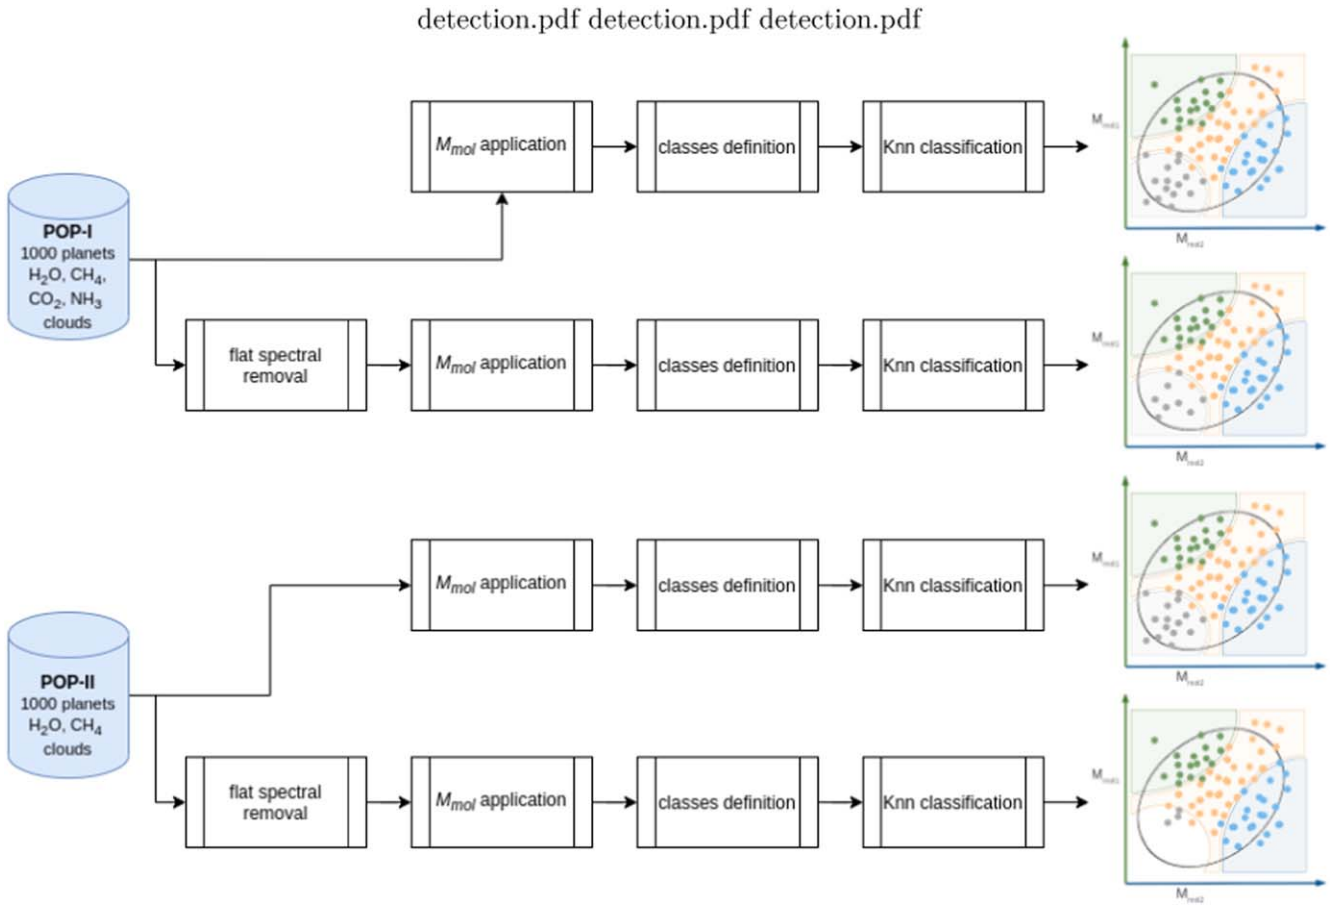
detection.pdf detection.pdf detection.pdf

POP-I
1000 planets
$H_2O$, $CH_4$, $CO_2$, $NH_3$
clouds

$M_{mol}$ application

classes definition

Knn classification

$M_{mol1}$

$M_{mol2}$

flat spectral removal

$M_{mol}$ application

classes definition

Knn classification

$M_{mol1}$

$M_{mol2}$

POP-II
1000 planets
$H_2O$, $CH_4$
clouds

$M_{mol}$ application

classes definition

Knn classification

$M_{mol1}$

$M_{mol2}$

flat spectral removal

$M_{mol}$ application

classes definition

Knn classification

$M_{mol1}$

$M_{mol2}$